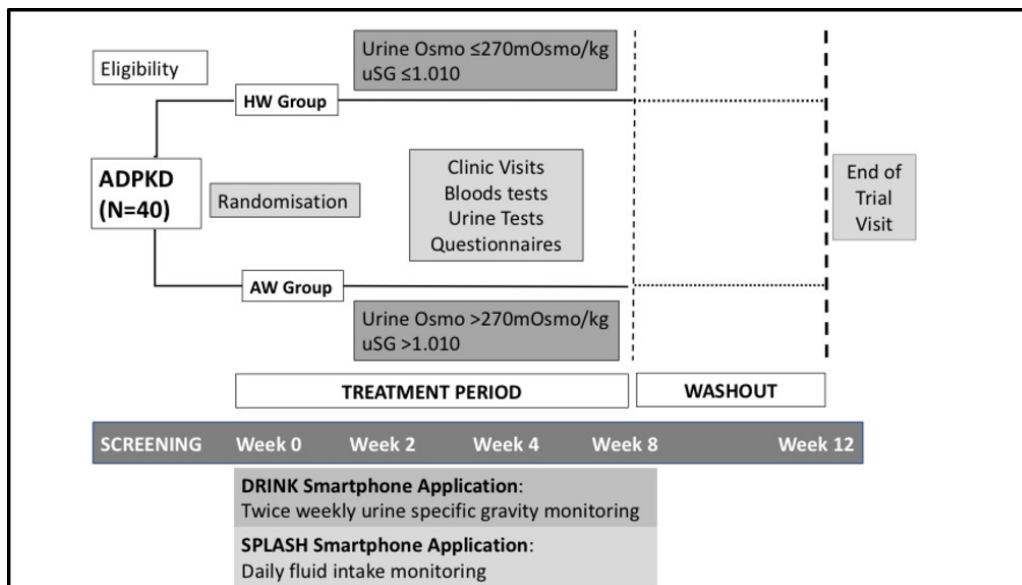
Eligibility

Urine Osmo ≤270mOsmo/kg
uSG ≤1.010

HW Group

ADPKD
(N=40)

Randomisation

Clinic Visits
Bloods tests
Urine Tests
Questionnaires

End of Trial Visit

AW Group

Urine Osmo >270mOsmo/kg
uSG >1.010

TREATMENT PERIOD

WASHOUT

SCREENING Week 0 Week 2 Week 4 Week 8 Week 12

DRINK Smartphone Application:
Twice weekly urine specific gravity monitoring

SPLASH Smartphone Application:
Daily fluid intake monitoring